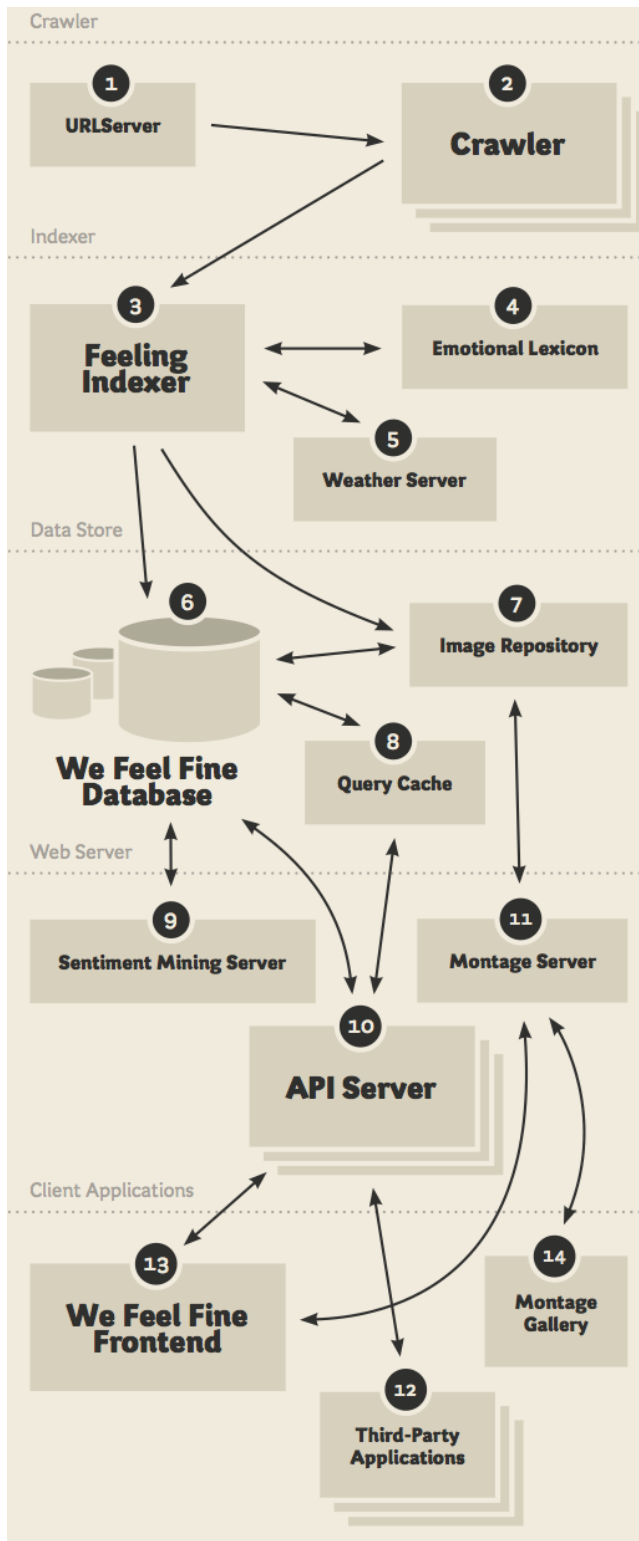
Crawler

1
URLServer

2
Crawler

Indexer

3
Feeling Indexer

4
Emotional Lexicon

5
Weather Server

Data Store

6
We Feel Fine Database

7
Image Repository

8
Query Cache

Web Server

9
Sentiment Mining Server

11
Montage Server

10
API Server

Client Applications

13
We Feel Fine Frontend

14
Montage Gallery

12
Third-Party Applications